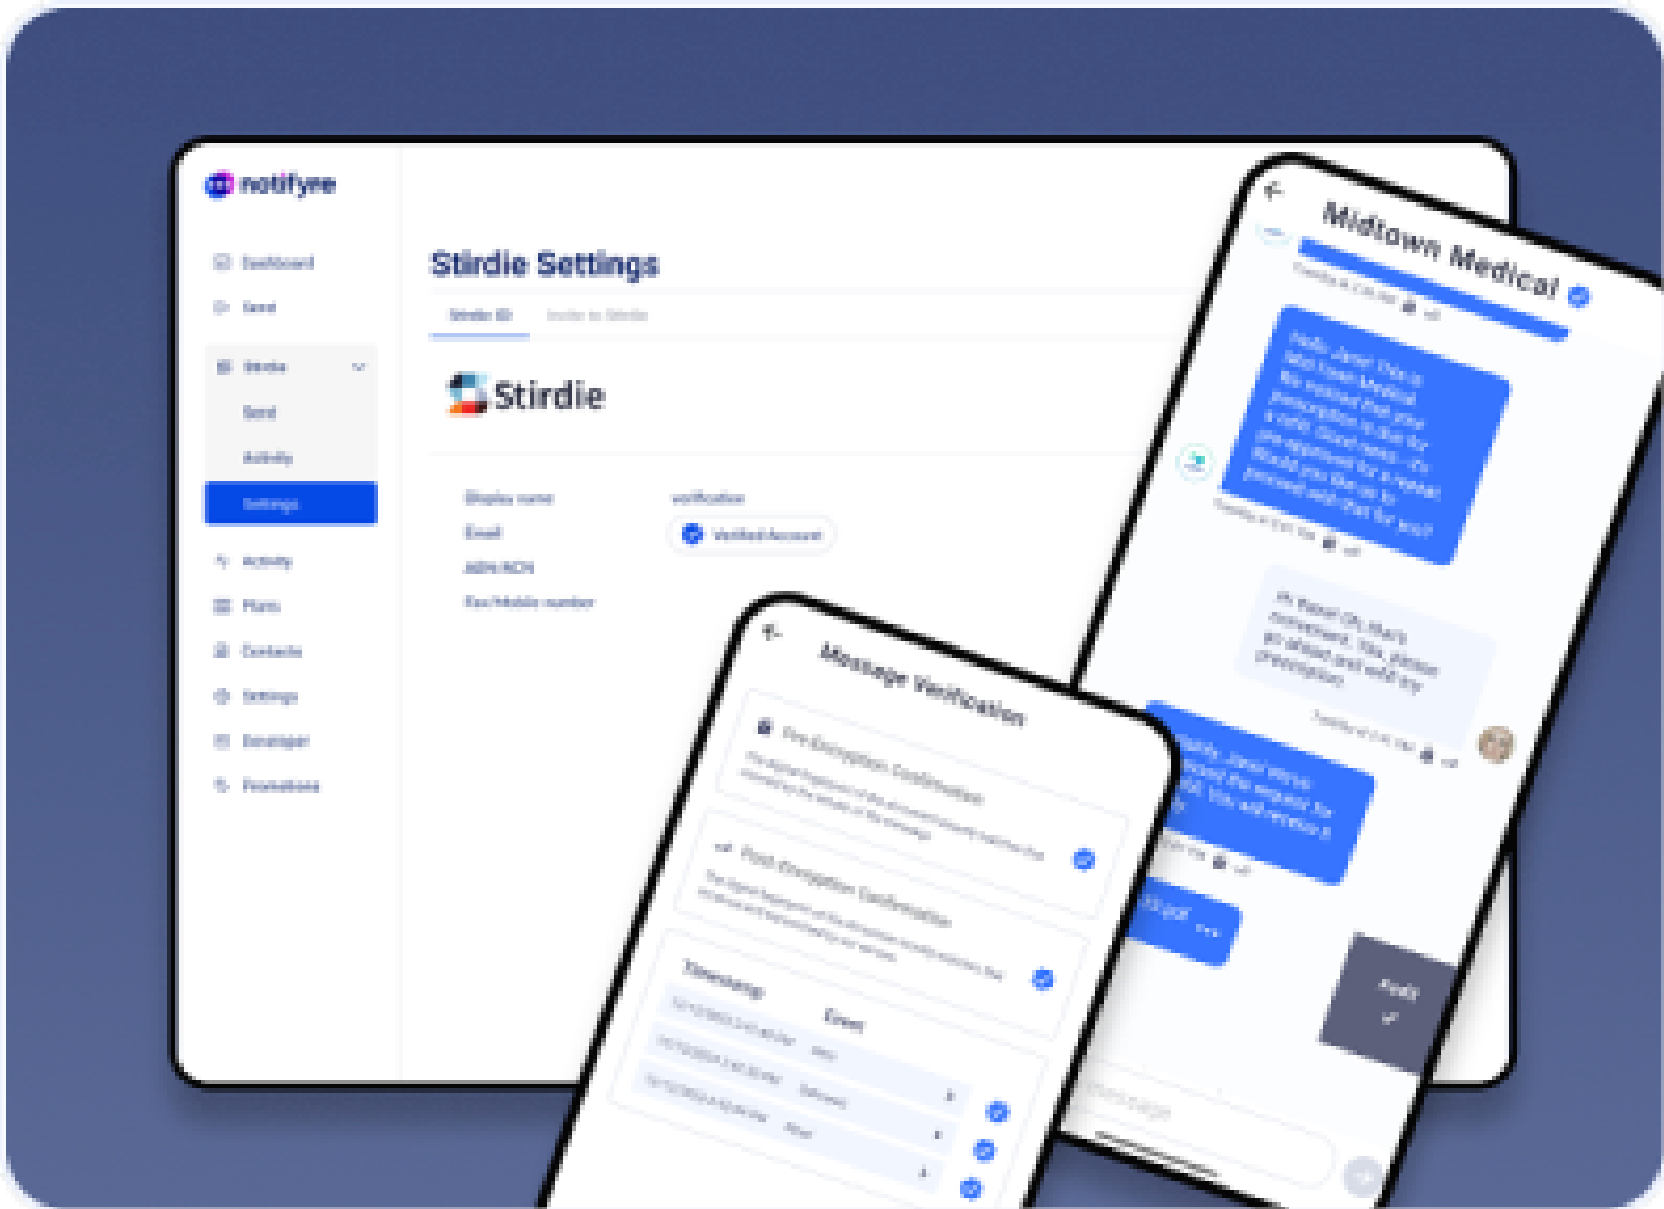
notifyee

Dashboard
Send
Stirdie
Send
Activity
Settings
Activity
Plans
Contacts
Settings
Developer
Promotions

Stirdie Settings

Stirdie ID
Invite to Stirdie

Stirdie

Display name
Email
ABN/ACN
Fax/Mobile number

verification
Verified Account

Midtown Medical

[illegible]

Message Verification

Pre-Encryption Confirmation
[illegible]

Post-Encryption Confirmation
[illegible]

Timestamp
Event
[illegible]

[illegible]

Message